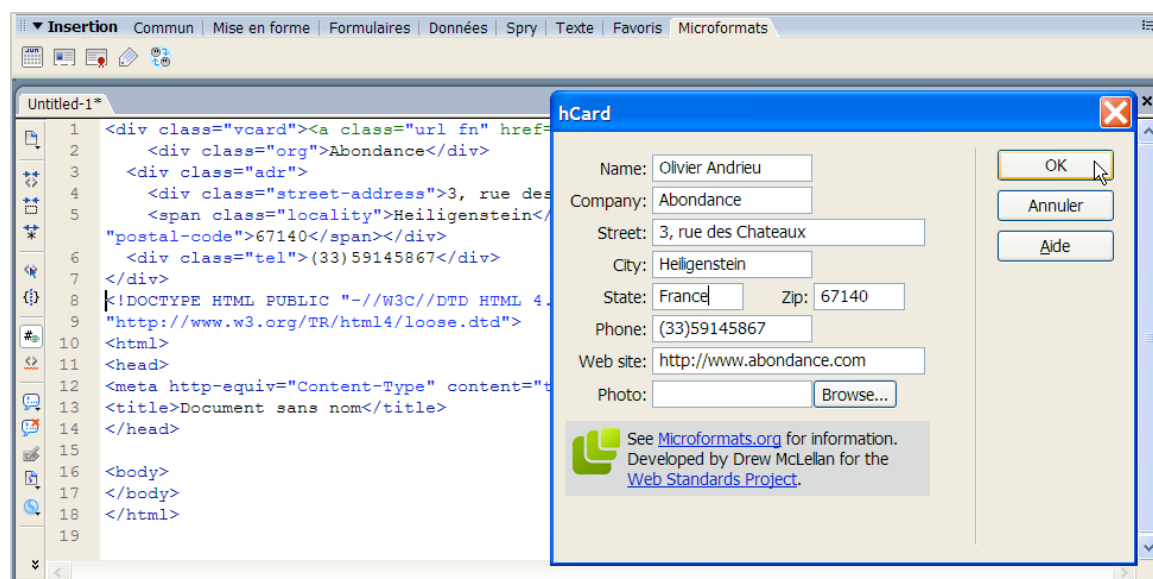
▼ Insertion Commun | Mise en forme | Formulaires | Données | Spry | Texte | Favoris | Microformats

Untitled-1*

1 <div class="vcard"><a class="url fn" href=
2 <div class="org">Abondance</div>
3 <div class="adr">
4 <div class="street-address">3, rue des
5 <span class="locality">Heiligenstein</
"postal-code">67140</span></div>
6 <div class="tel">(33)59145867</div>
7 </div>
8 <!DOCTYPE HTML PUBLIC "-//W3C//DTD HTML 4.
9 "http://www.w3.org/TR/html4/loose.dtd">
10 <html>
11 <head>
12 <meta http-equiv="Content-Type" content="t
13 <title>Document sans nom</title>
14 </head>
15
16 <body>
17 </body>
18 </html>
19

hCard

Name: Olivier Andrieu
Company: Abondance
Street: 3, rue des Chateaux
City: Heiligenstein
State: France Zip: 67140
Phone: (33)59145867
Web site: http://www.abondance.com
Photo: Browse...

OK
Annuler
Aide

See Microformats.org for information. Developed by Drew McLellan for the Web Standards Project.